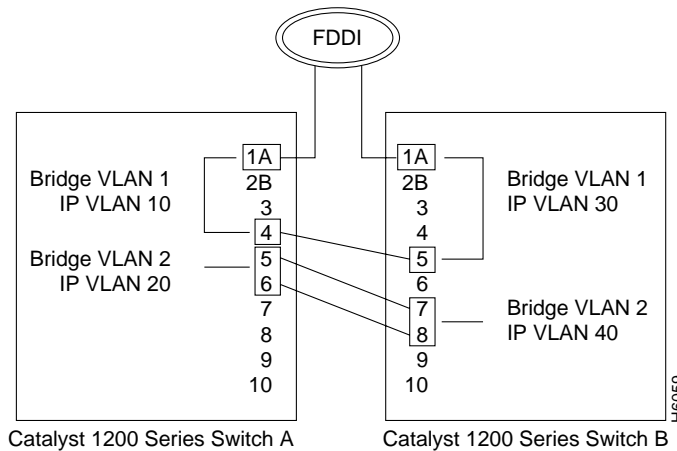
FDDI

Bridge VLAN 1
IP VLAN 10

Bridge VLAN 2
IP VLAN 20

1A
2B
3
4
5
6
7
8
9
10

1A
2B
3
4
5
6
7
8
9
10

Bridge VLAN 1
IP VLAN 30

Bridge VLAN 2
IP VLAN 40

H6050

Catalyst 1200 Series Switch A

Catalyst 1200 Series Switch B